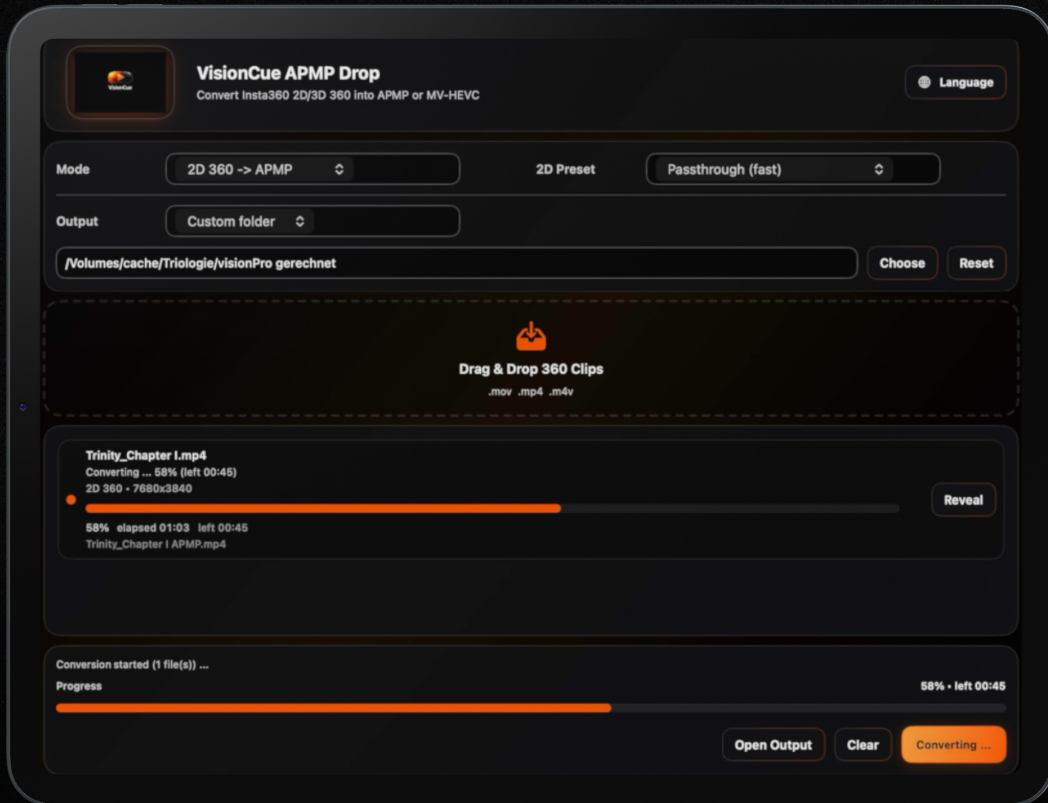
VisionCue

VisionCue APMP Drop

Convert Insta360 2D/3D 360 into APMP or MV-HEVC

Language

Mode
2D 360 -> APMP

2D Preset
Passthrough (fast)

Output
Custom folder

/Volumes/cache/Triologie/visionPro gerechnet

Choose
Reset

Drag & Drop 360 Clips
.mov .mp4 .m4v

Trinity_Chapter I.mp4
Converting ... 58% (left 00:45)
2D 360 • 7680x3840
58% elapsed 01:03 left 00:45
Trinity_Chapter I APMP.mp4

Reveal

Conversion started (1 file(s)) ...
Progress
58% • left 00:45

Open Output
Clear
Converting ...